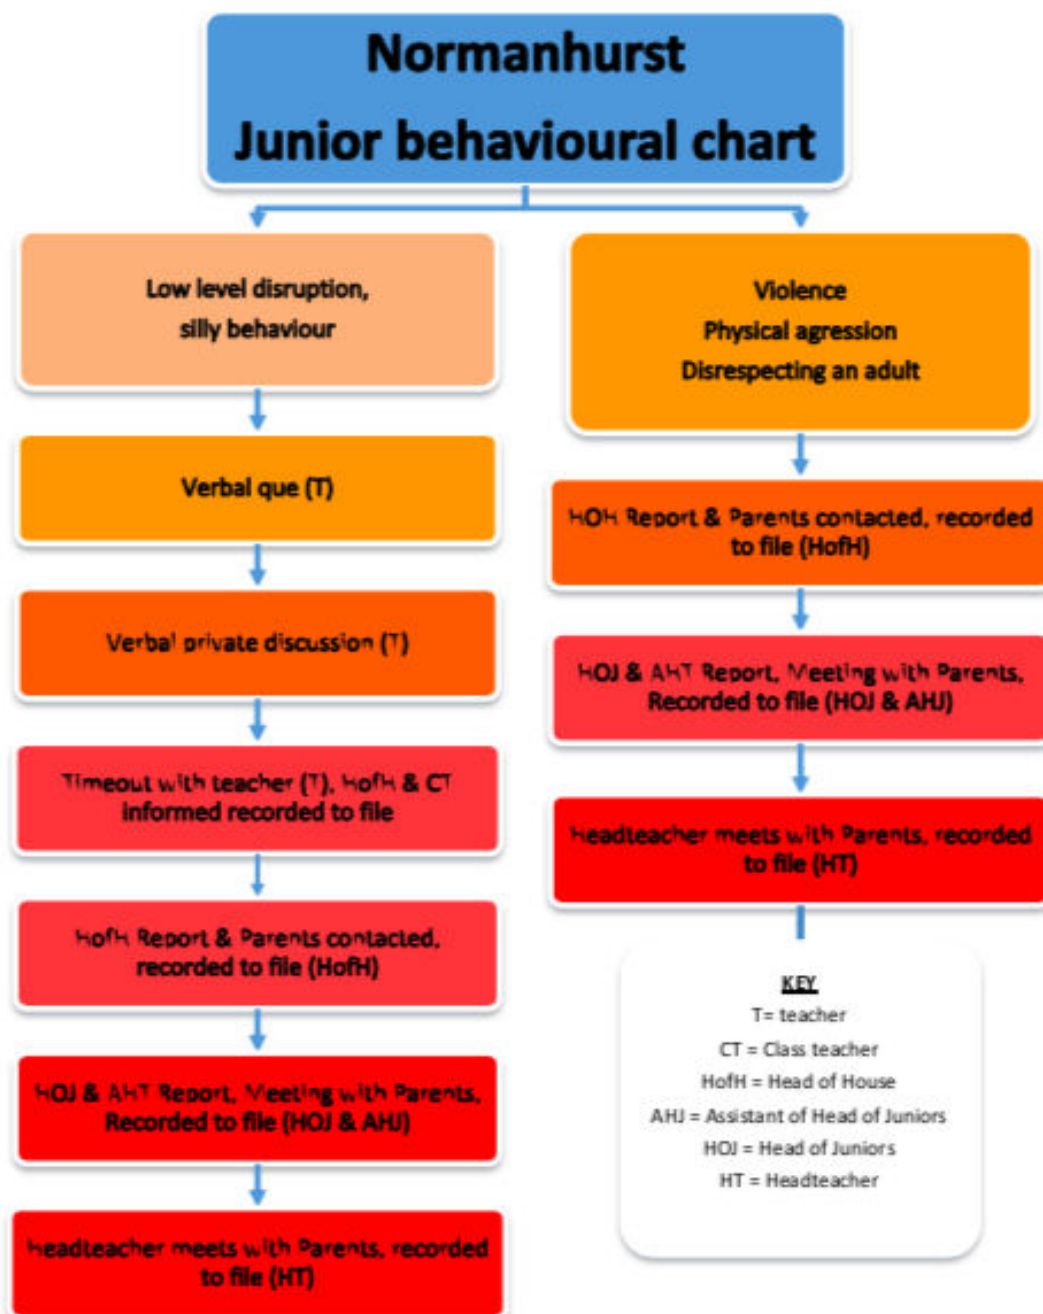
Normanhurst
Junior behavioural chart

Low level disruption, silly behaviour

Verbal que (T)

Verbal private discussion (T)

Timeout with teacher (T), HofH & CT informed recorded to file

HofH Report & Parents contacted, recorded to file (HofH)

HOJ & AHT Report, Meeting with Parents, Recorded to file (HOJ & AHJ)

Headteacher meets with Parents, recorded to file (HT)

Violence
Physical agression
Disrespecting an adult

HOH Report & Parents contacted, recorded to file (HofH)

HOJ & AHT Report, Meeting with Parents, Recorded to file (HOJ & AHJ)

Headteacher meets with Parents, recorded to file (HT)

KEY
T= teacher
CT = Class teacher
HofH = Head of House
AHJ = Assistant of Head of Juniors
HOJ = Head of Juniors
HT = Headteacher